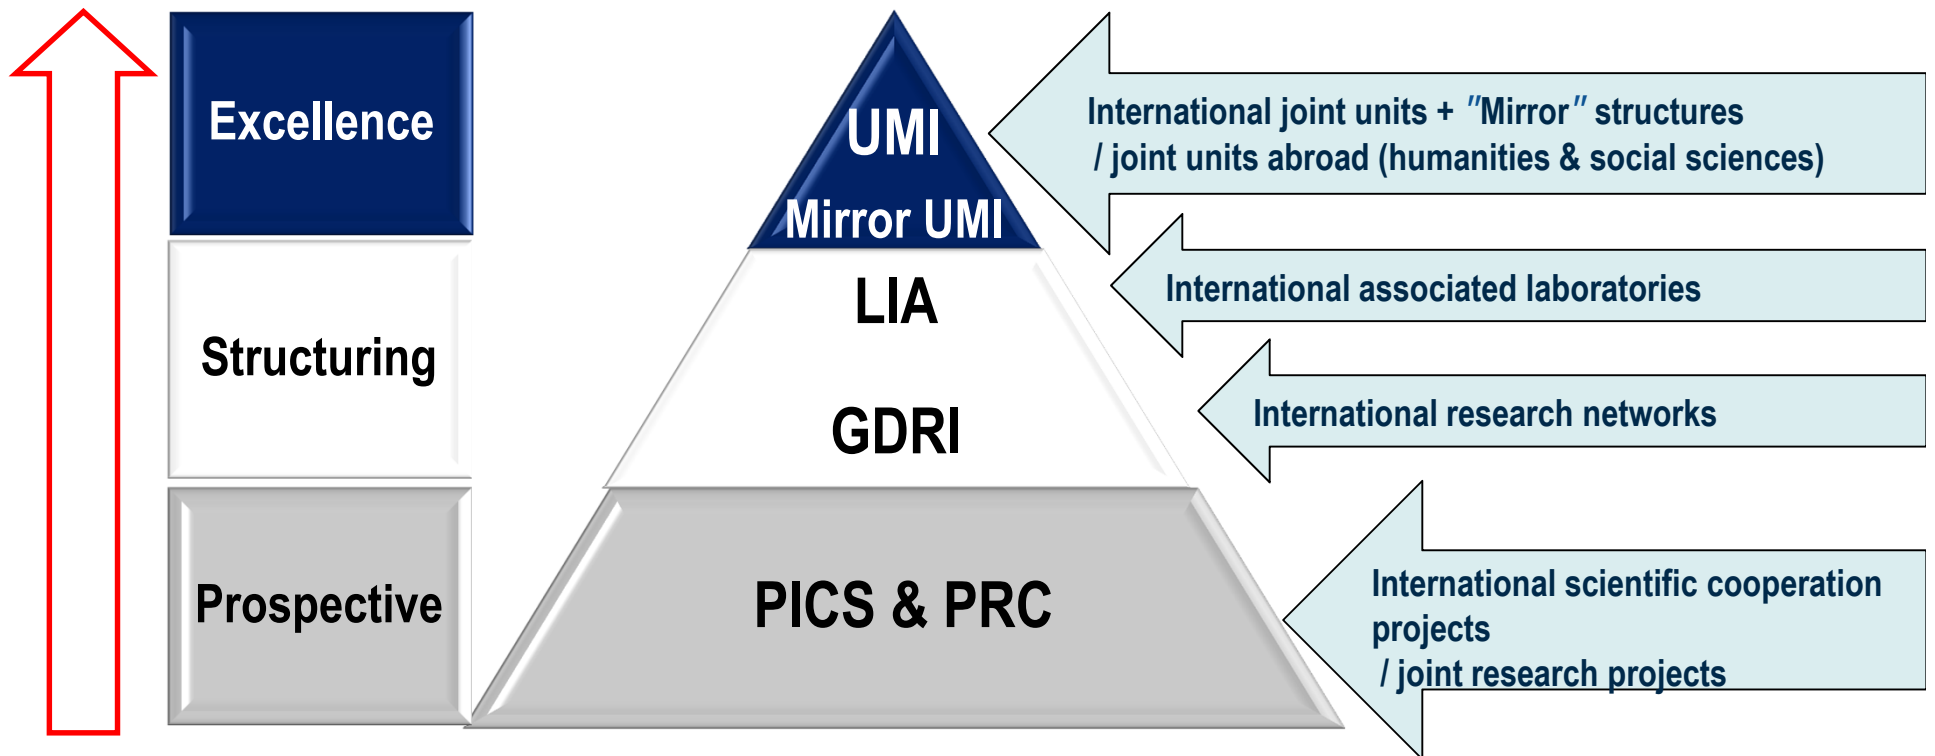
Excellence

Structuring

Prospective

UMI

Mirror UMI

LIA

GDRI

PICS & PRC

International joint units + "Mirror" structures / joint units abroad (humanities & social sciences)

International associated laboratories

International research networks

International scientific cooperation projects / joint research projects